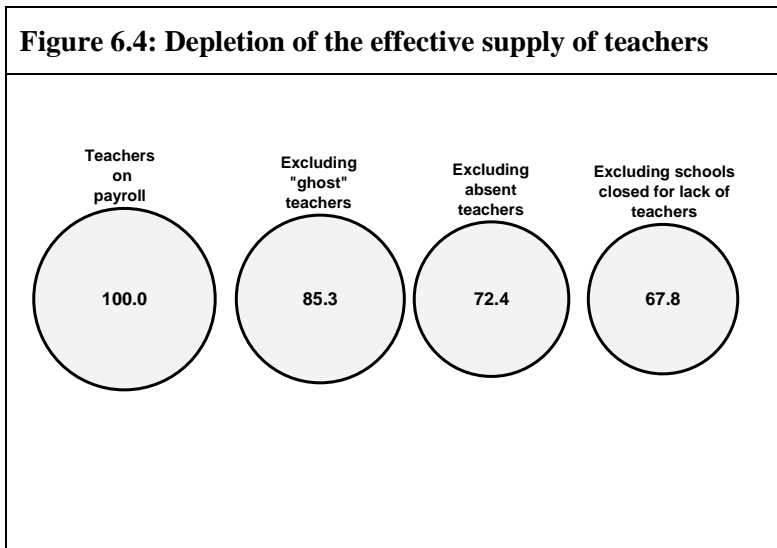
Figure 6.4: Depletion of the effective supply of teachers

Teachers on payroll

100.0

Excluding "ghost" teachers

85.3

Excluding absent teachers

72.4

Excluding schools closed for lack of teachers

67.8